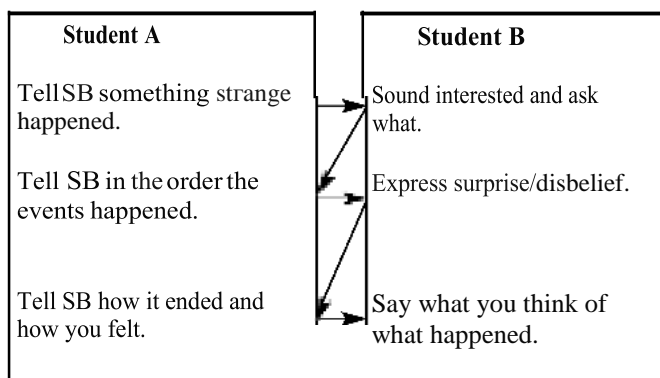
Student A

Tell SB something strange happened.

Tell SB in the order the events happened.

Tell SB how it ended and how you felt.

Student B

Sound interested and ask what.

Express surprise/disbelief.

Say what you think of what happened.